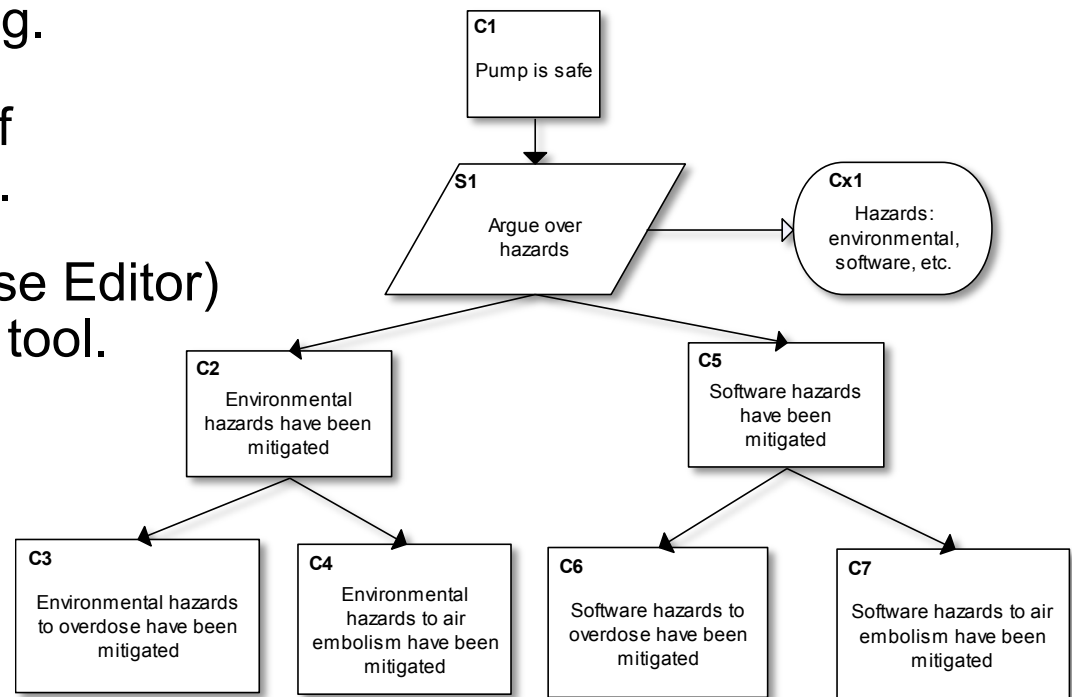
g.

f

.

se Editor)

tool.

C1
Pump is safe

S1
Argue over hazards

Cx1
Hazards: environmental, software, etc.

C2
Environmental hazards have been mitigated

C5
Software hazards have been mitigated

C3
Environmental hazards to overdose have been mitigated

C4
Environmental hazards to air embolism have been mitigated

C6
Software hazards to overdose have been mitigated

C7
Software hazards to air embolism have been mitigated